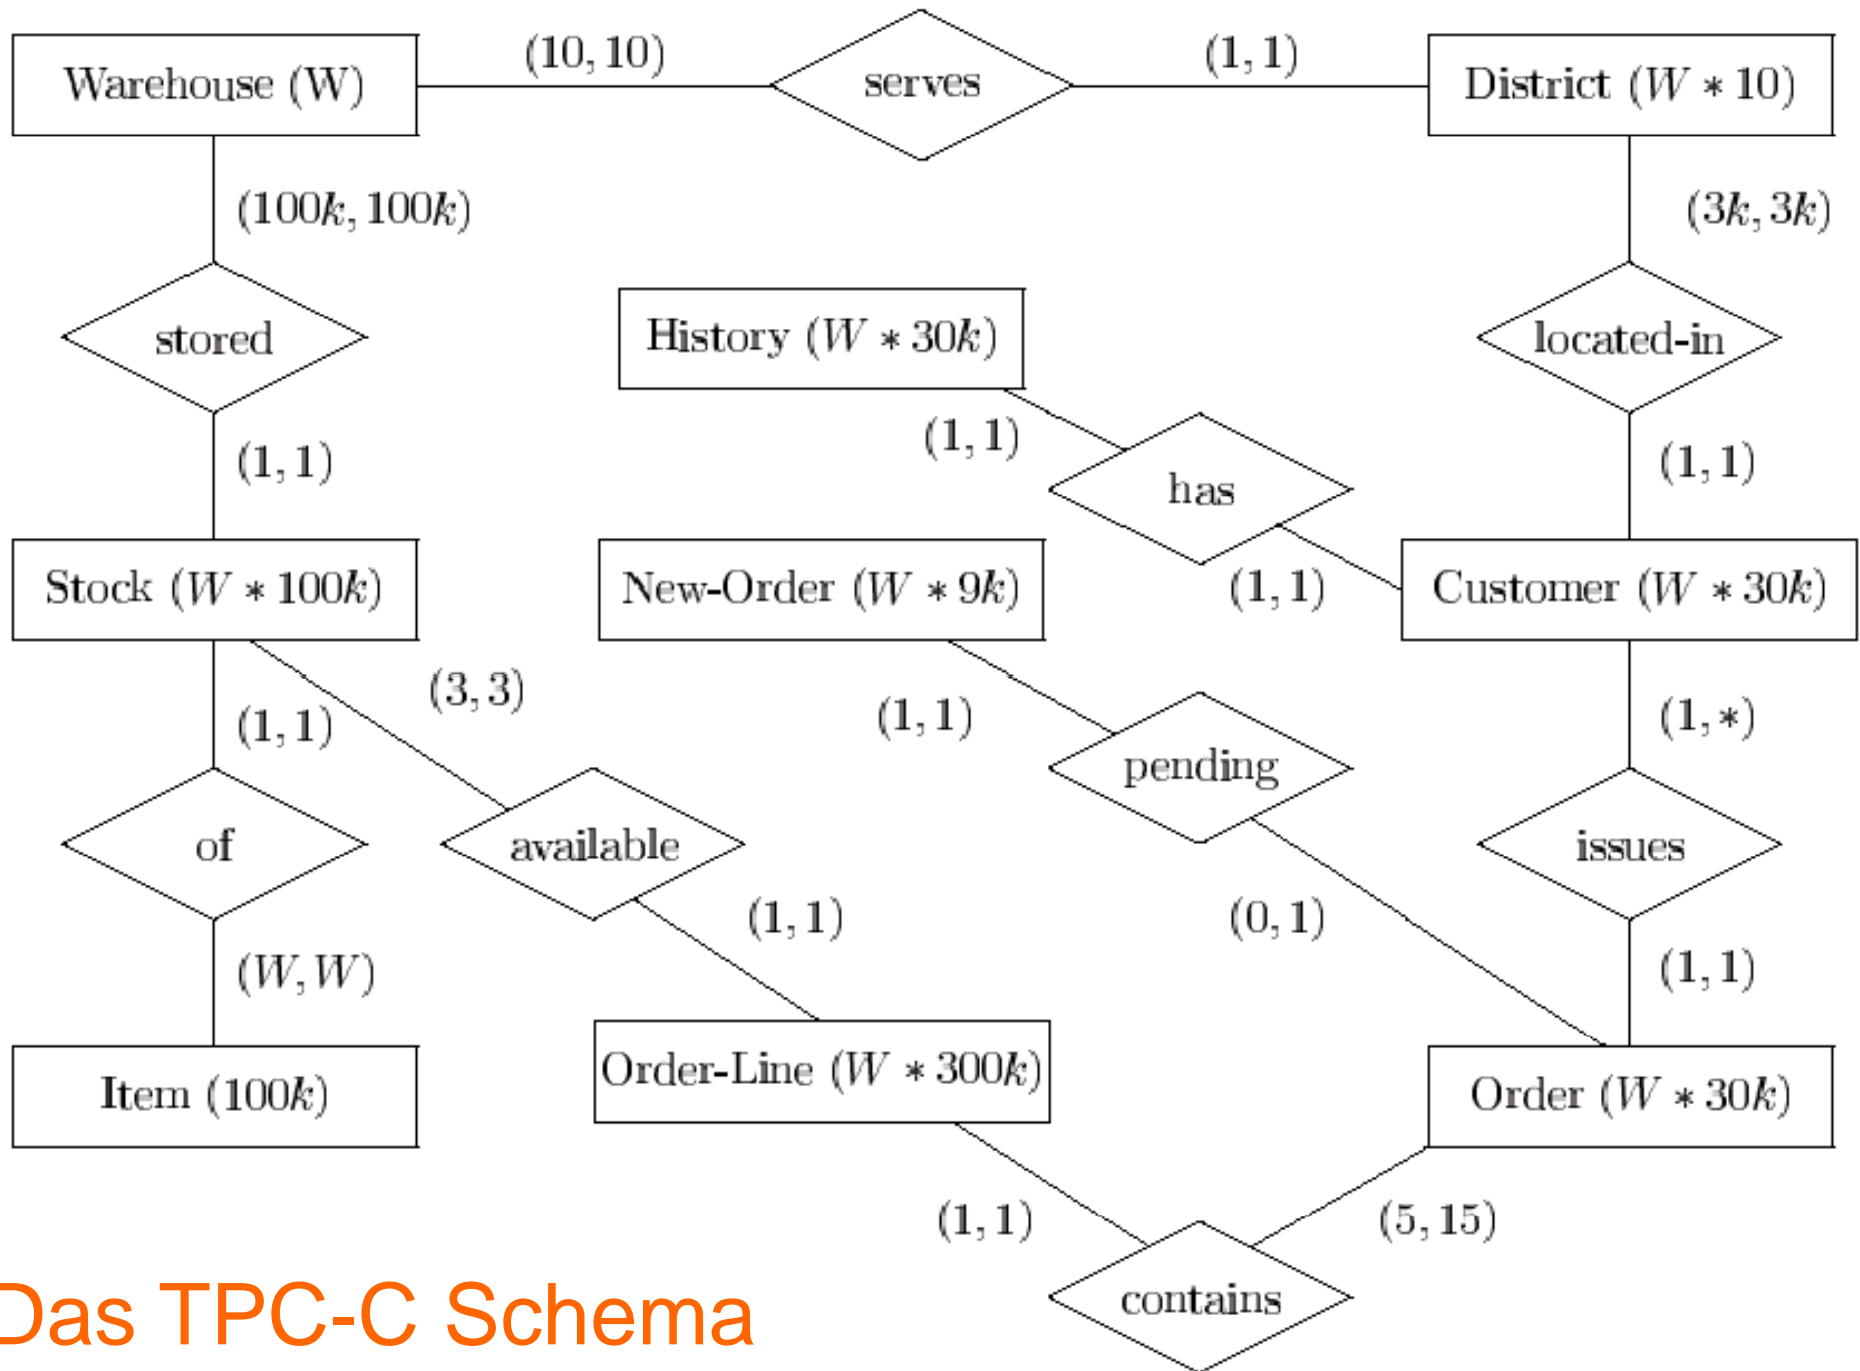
Warehouse (W)

$(10, 10)$

serves

$(1, 1)$

District $(W * 10)$

$(100k, 100k)$

$(3k, 3k)$

stored

History $(W * 30k)$

located-in

$(1, 1)$

$(1, 1)$

has

$(1, 1)$

Stock $(W * 100k)$

New-Order $(W * 9k)$

$(1, 1)$

Customer $(W * 30k)$

$(3, 3)$

$(1, 1)$

$(1, 1)$

$(1, *)$

pending

of

available

issues

$(1, 1)$

$(0, 1)$

$(W, W)$

$(1, 1)$

Item $(100k)$

Order-Line $(W * 300k)$

Order $(W * 30k)$

$(1, 1)$

$(5, 15)$

Das TPC-C Schema

contains